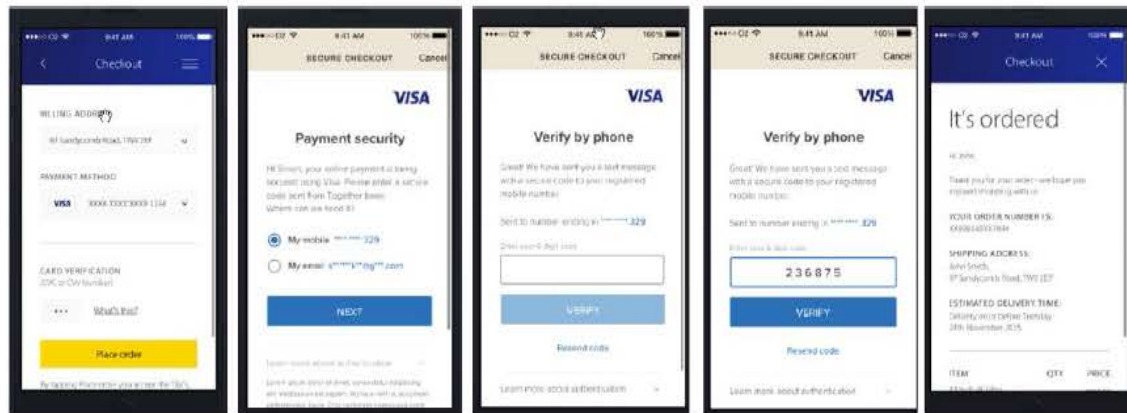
O2 9:41 AM 100%
Checkout
BILLING ADDRESS
87 Sandycombe Road, TW9 2EP
PAYMENT METHOD
VISA XXXX XXXX XXXX 1234
CARD VERIFICATION
(CVC or CVV Number)
What's this?
Place order
By tapping Place order you accept the T&Cs

O2 9:41 AM 100%
SECURE CHECKOUT Cancel
VISA
Payment security
Hi Simon, your online payment is being secured using Visa. Please select a secure code sent from Together bank. Where can we send it?
My mobile ***-****329
My email s*****k**@g***.com
NEXT
Learn more about authentication
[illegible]

O2 9:41 AM 100%
SECURE CHECKOUT Cancel
VISA
Verify by phone
Great! We have sent you a text message with a secure code to your registered mobile number.
Sent to number ending in ******329
Enter your 6 digit code
VERIFY
Resend code
Learn more about authentication

O2 9:41 AM 100%
SECURE CHECKOUT Cancel
VISA
Verify by phone
Great! We have sent you a text message with a secure code to your registered mobile number.
Sent to number ending in ******329
Enter your 6 digit code
236875
VERIFY
Resend code
Learn more about authentication

O2 9:41 AM 100%
Checkout
It's ordered
Hi John,
Thank you for your order - we hope you enjoyed shopping with us
YOUR ORDER NUMBER IS:
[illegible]
SHIPPING ADDRESS:
John Smith,
87 Sandycombe Road, TW9 2EP
ESTIMATED DELIVERY TIME:
Delivery on or before Tuesday 24th November 2015
ITEM QTY PRICE